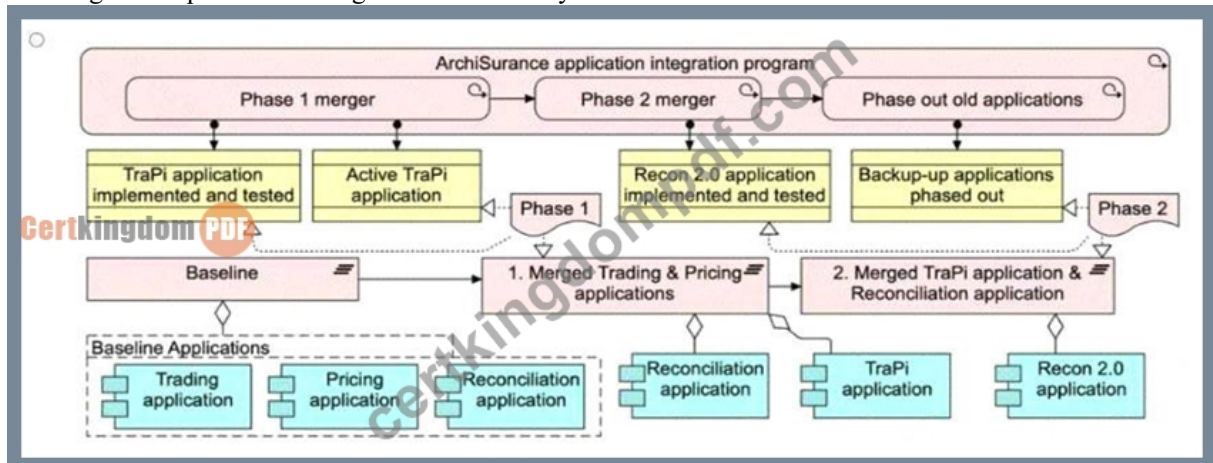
ArchiSurance application integration program

Phase 1 merger

Phase 2 merger

Phase out old applications

TraPi application implemented and tested

Active TraPi application

Recon 2.0 application implemented and tested

Backup-up applications phased out

Phase 1

Phase 2

Certkingdom PDF

Baseline

1. Merged Trading & Pricing applications

2. Merged TraPi application & Reconciliation application

Baseline Applications

Trading application

Pricing application

Reconciliation application

Reconciliation application

TraPi application

Recon 2.0 application

certkingdompdf.com